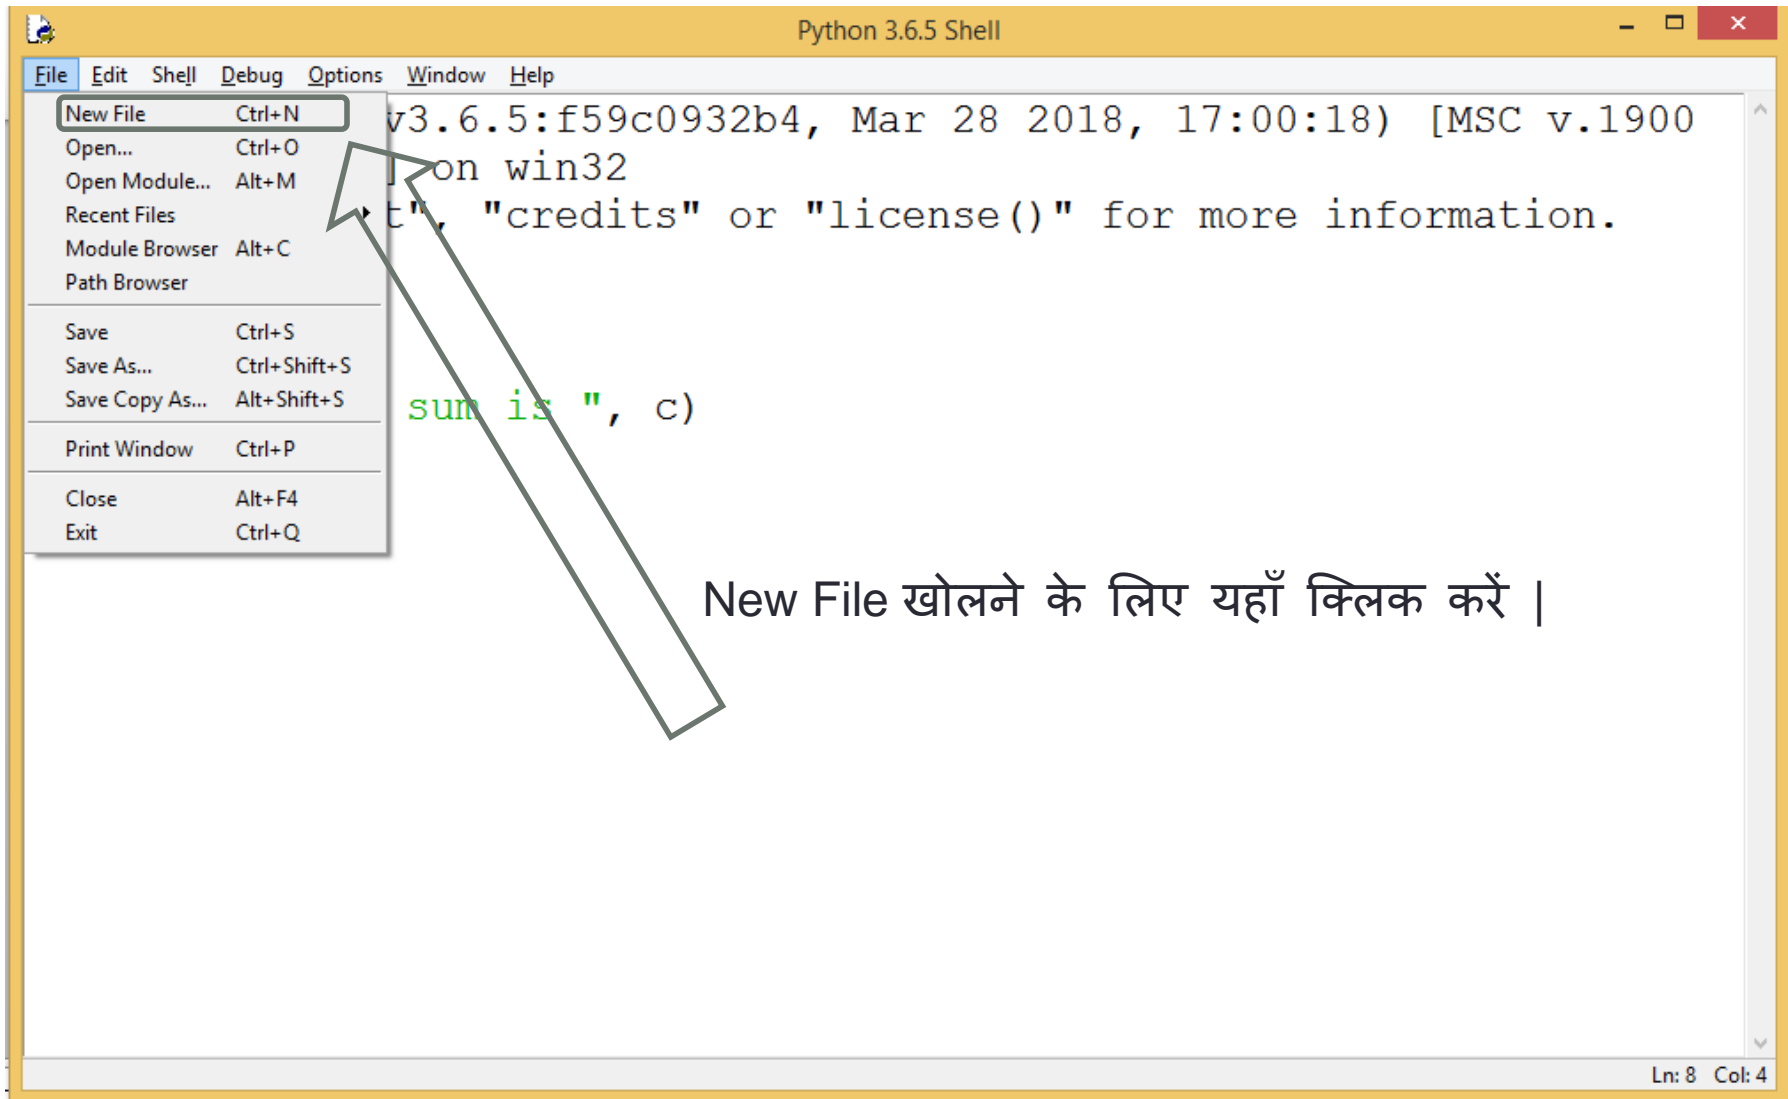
Python 3.6.5 Shell

File Edit Shell Debug Options Window Help

| | |
|---|---|
| New File | Ctrl+N |
| Open... | Ctrl+O |
| Open Module... | Alt+M |
| Recent Files | |
| Module Browser | Alt+C |
| Path Browser | |
| Save | Ctrl+S |
| Save As... | Ctrl+Shift+S |
| Save Copy As... | Alt+Shift+S |
| Print Window | Ctrl+P |
| Close | Alt+F4 |
| Exit | Ctrl+Q |

v3.6.5:f59c0932b4, Mar 28 2018, 17:00:18) [MSC v.1900
]on win32
t", "credits" or "license()" for more information.

sum is ", c)

New File खोलने के लिए यहाँ क्लिक करें |

Ln: 8 Col: 4